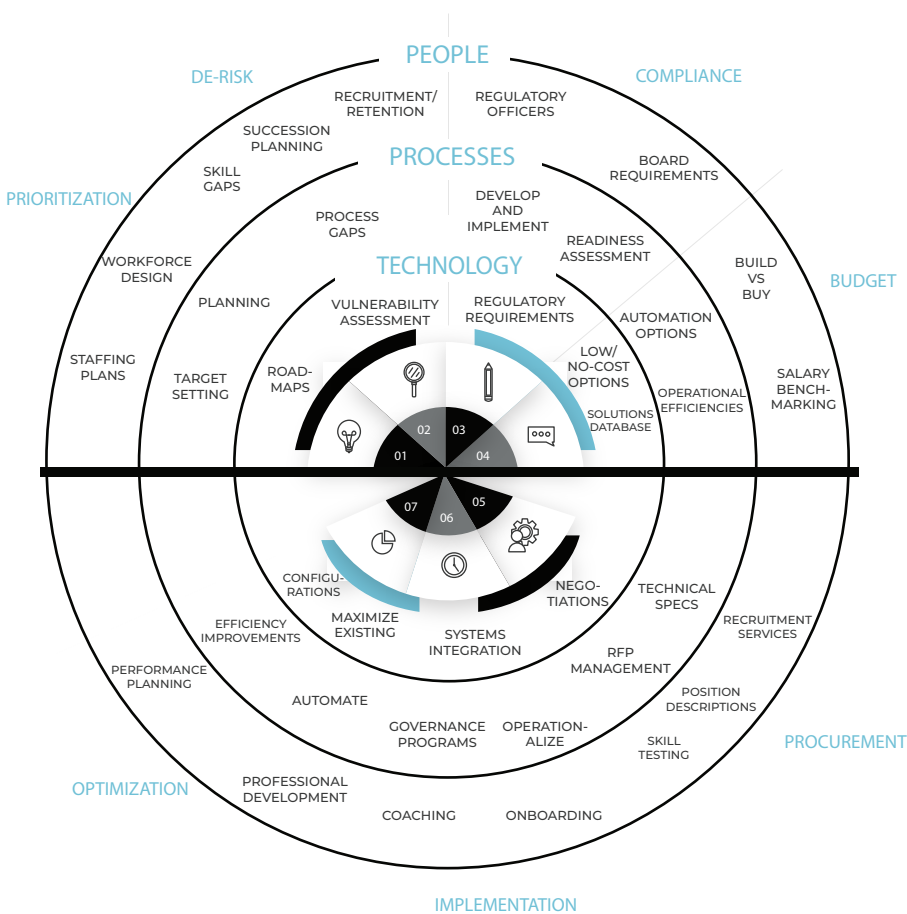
PEOPLE

DE-RISK

COMPLIANCE

RECRUITMENT/ RETENTION

REGULATORY OFFICERS

SUCCESSION PLANNING

PROCESSES

BOARD REQUIREMENTS

SKILL GAPS

PRIORITIZATION

DEVELOP AND IMPLEMENT

PROCESS GAPS

READINESS ASSESSMENT

BUILD VS BUY

WORKFORCE DESIGN

TECHNOLOGY

BUDGET

PLANNING

VULNERABILITY ASSESSMENT

REGULATORY REQUIREMENTS

AUTOMATION OPTIONS

STAFFING PLANS

ROAD-MAPS

LOW/ NO-COST OPTIONS

SALARY BENCH-MARKING

TARGET SETTING

OPERATIONAL EFFICIENCIES

SOLUTIONS DATABASE

02

03

01

04

07

06

05

CONFIGU-RATIONS

NEGO-TIATIONS

TECHNICAL SPECS

EFFICIENCY IMPROVEMENTS

MAXIMIZE EXISTING

SYSTEMS INTEGRATION

RECRUITMENT SERVICES

RFP MANAGEMENT

PERFORMANCE PLANNING

POSITION DESCRIPTIONS

AUTOMATE

GOVERNANCE PROGRAMS

OPERATION-ALIZE

PROCUREMENT

SKILL TESTING

OPTIMIZATION

PROFESSIONAL DEVELOPMENT

COACHING

ONBOARDING

IMPLEMENTATION